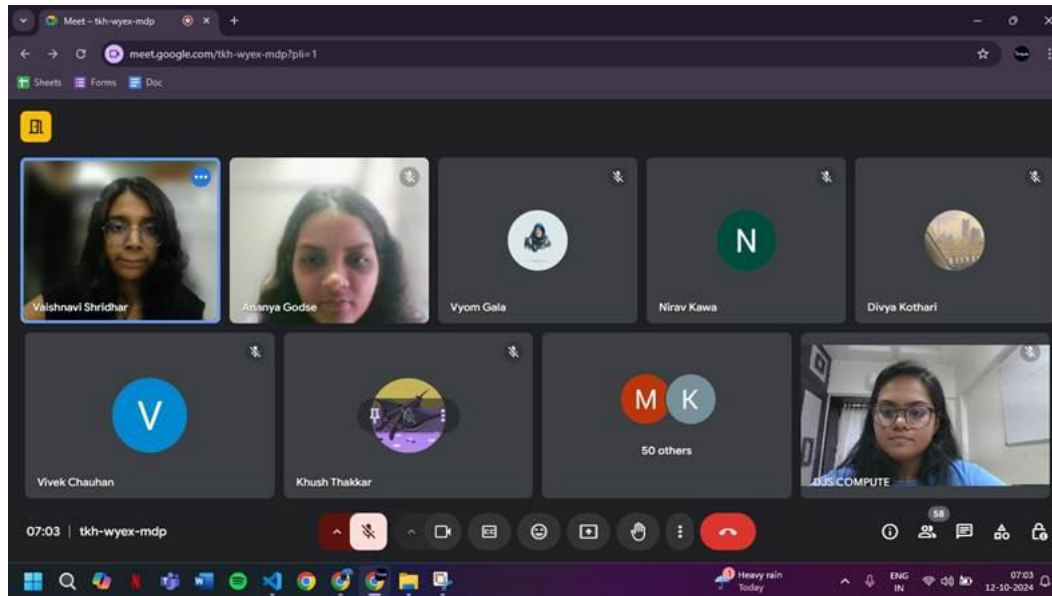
Meet – tkh-wyex-mdp

meet.google.com/tkh-wyex-mdp?pli=1

Sheets Forms Doc

Vaishnavi Shridhar

Ananya Godse

Vyom Gala

N

Nirav Kawa

Divya Kothari

V

Vivek Chauhan

Khush Thakkar

M K

50 others

DJS COMPUTE

07:03 | tkh-wyex-mdp

58

Heavy rain
Today

ENG
IN

07:03
12-10-2024